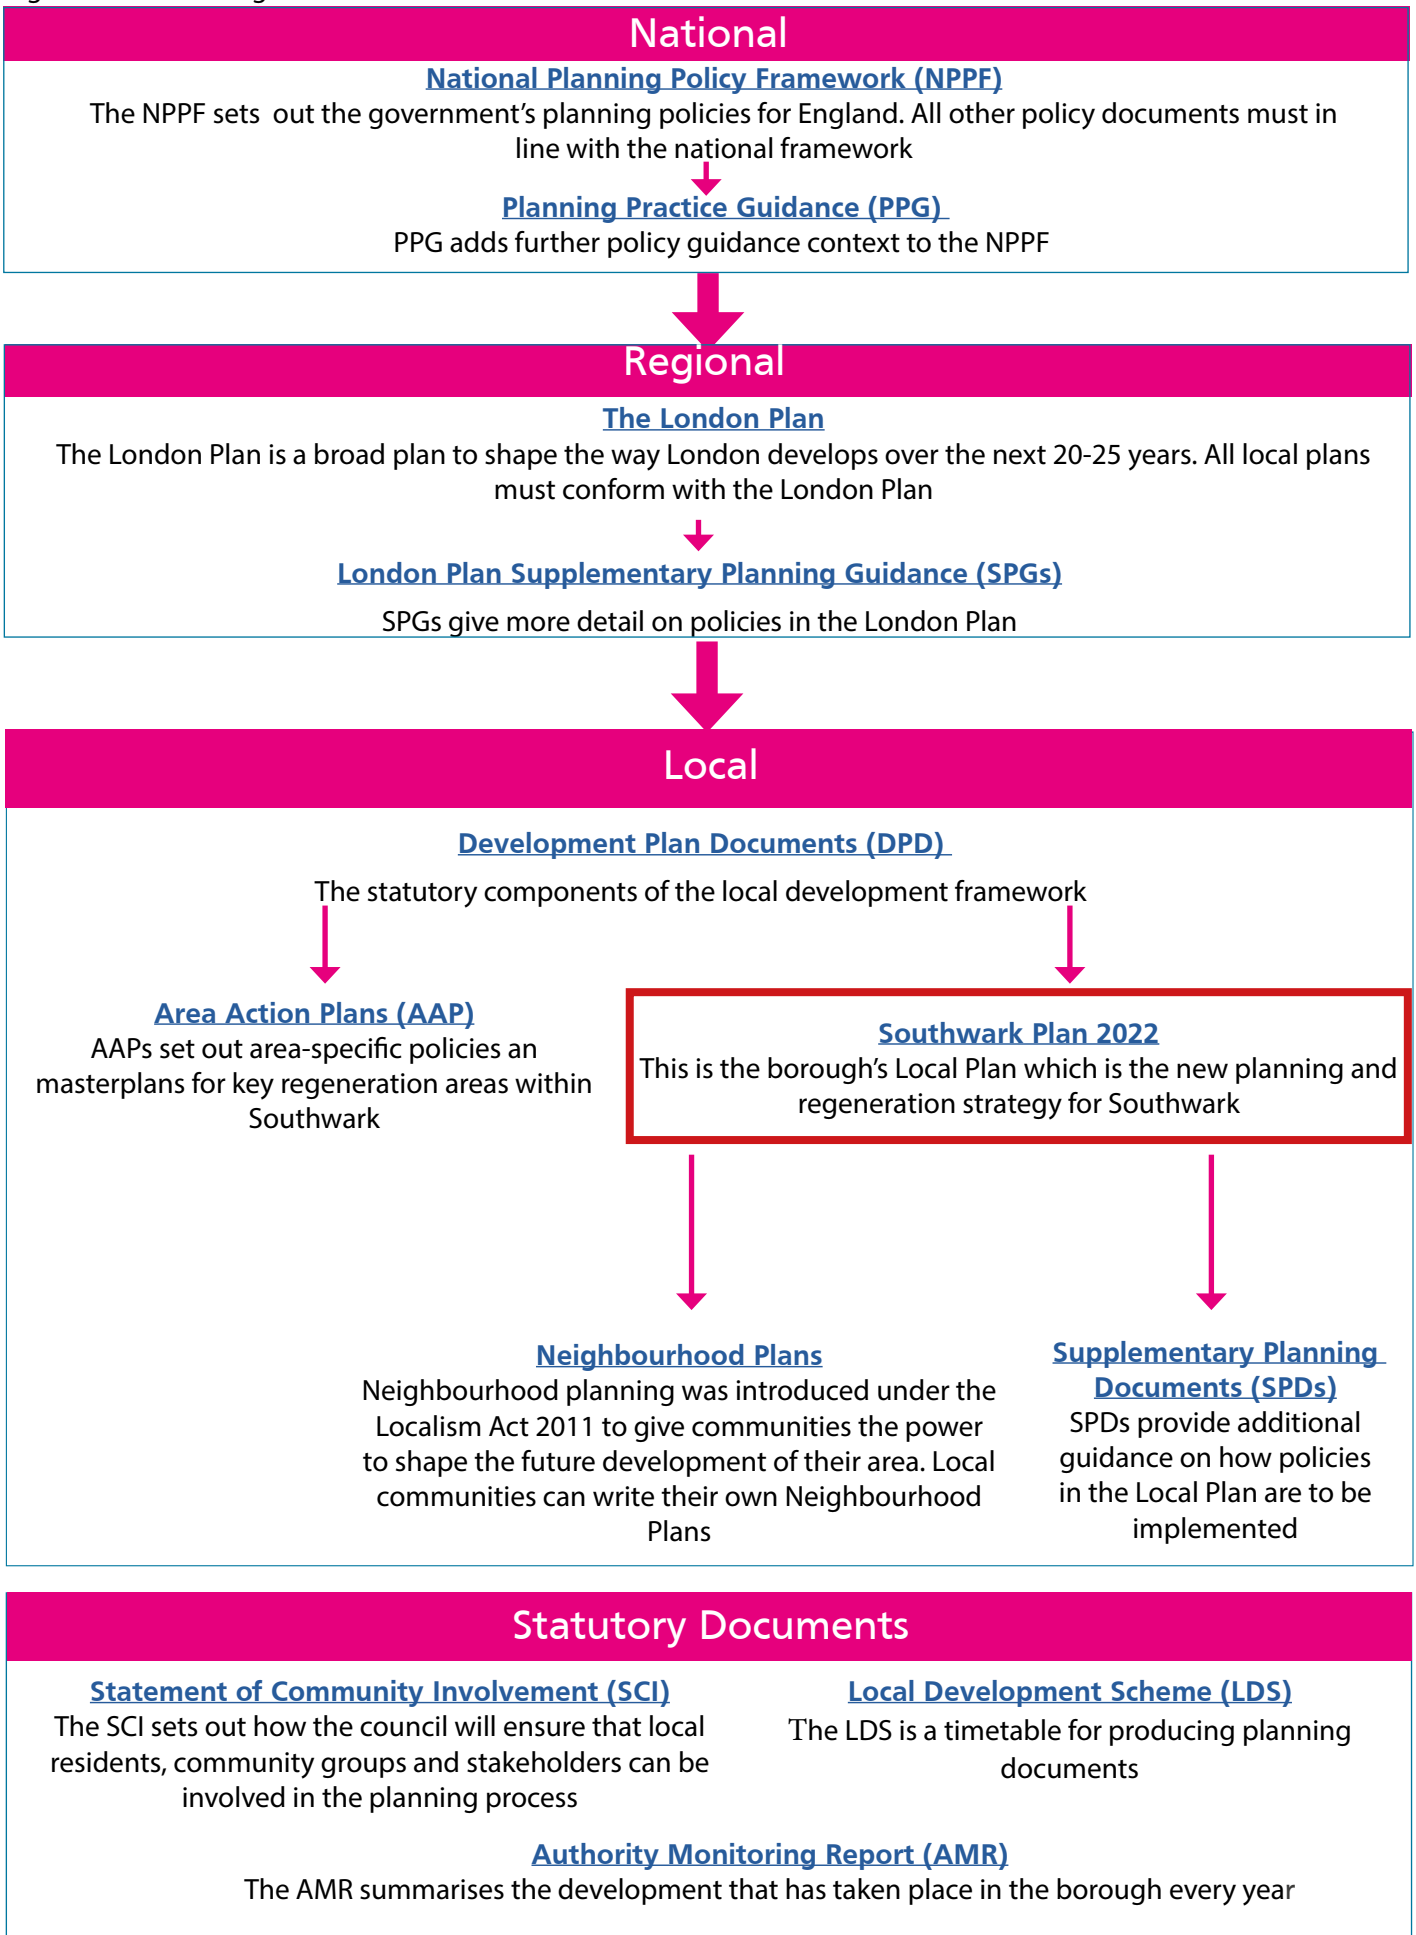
National

National Planning Policy Framework (NPPF)

The NPPF sets out the government's planning policies for England. All other policy documents must in line with the national framework

Planning Practice Guidance (PPG)

PPG adds further policy guidance context to the NPPF

Regional

The London Plan

The London Plan is a broad plan to shape the way London develops over the next 20-25 years. All local plans must conform with the London Plan

London Plan Supplementary Planning Guidance (SPGs)

SPGs give more detail on policies in the London Plan

Local

Development Plan Documents (DPD)

The statutory components of the local development framework

Area Action Plans (AAP)

AAPs set out area-specific policies an masterplans for key regeneration areas within Southwark

Southwark Plan 2022

This is the borough's Local Plan which is the new planning and regeneration strategy for Southwark

Neighbourhood Plans

Neighbourhood planning was introduced under the Localism Act 2011 to give communities the power to shape the future development of their area. Local communities can write their own Neighbourhood Plans

Supplementary Planning Documents (SPDs)

SPDs provide additional guidance on how policies in the Local Plan are to be implemented

Statutory Documents

Statement of Community Involvement (SCI)

The SCI sets out how the council will ensure that local residents, community groups and stakeholders can be involved in the planning process

Local Development Scheme (LDS)

The LDS is a timetable for producing planning documents

Authority Monitoring Report (AMR)

The AMR summarises the development that has taken place in the borough every year